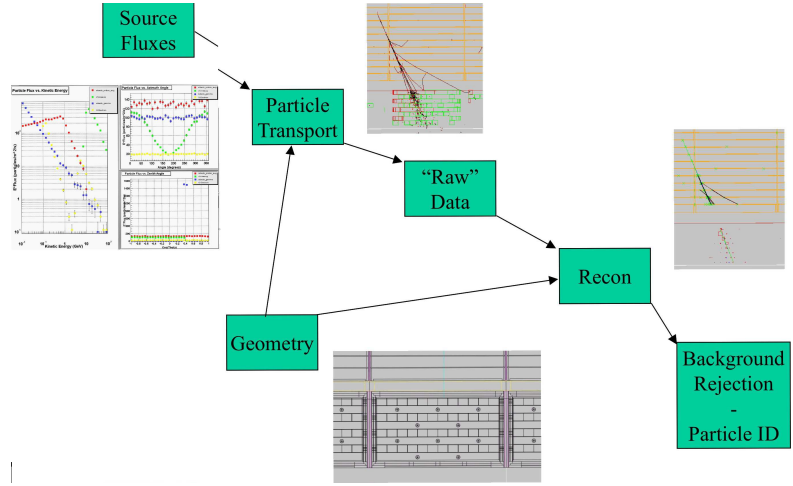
Source Fluxes

Particle Flux vs. Kinetic Energy

Kinetic Energy (GeV)

Particle Flux vs. Azimuth Angle

Angle (degrees)

Particle Flux vs. Zenith Angle

Particle Transport

"Raw" Data

Recon

Geometry

Background Rejection - Particle ID